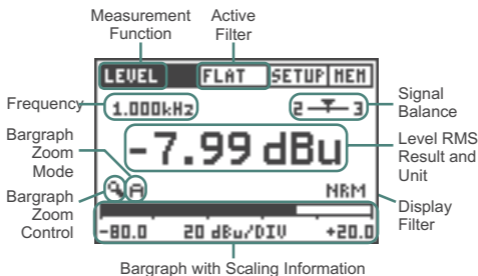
Measurement Function

Active Filter

LEVEL FLAT SETUP MEM

Frequency

1.000kHz

2 3

Signal Balance

Bargraph Zoom Mode

-7.99 dBu

Level RMS Result and Unit

Bargraph Zoom Control

A

NRM

Display Filter

-80.0 20 dBu/DIV +20.0

Bargraph with Scaling Information